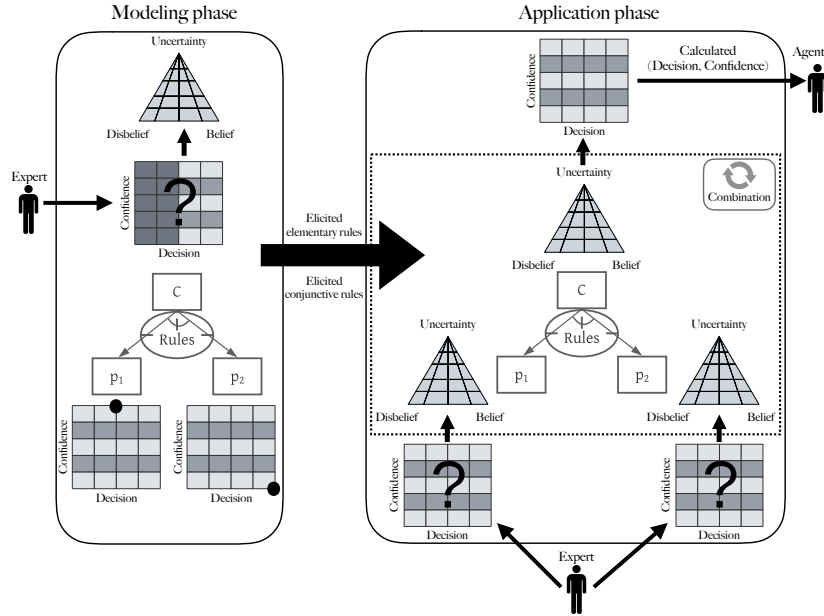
Modeling phase

Uncertainty

Disbelief

Belief

Expert

Confidence

?

Decision

C

Rules

$p_1$

$p_2$

Confidence

Decision

Confidence

Decision

Elicited elementary rules

Elicited conjunctive rules

Application phase

Confidence

Decision

Calculated (Decision, Confidence)

Agent

Uncertainty

Combination

Disbelief

Belief

C

Rules

Uncertainty

Uncertainty

$p_1$

$p_2$

Disbelief

Belief

Disbelief

Belief

Confidence

?

Decision

Confidence

?

Decision

Expert